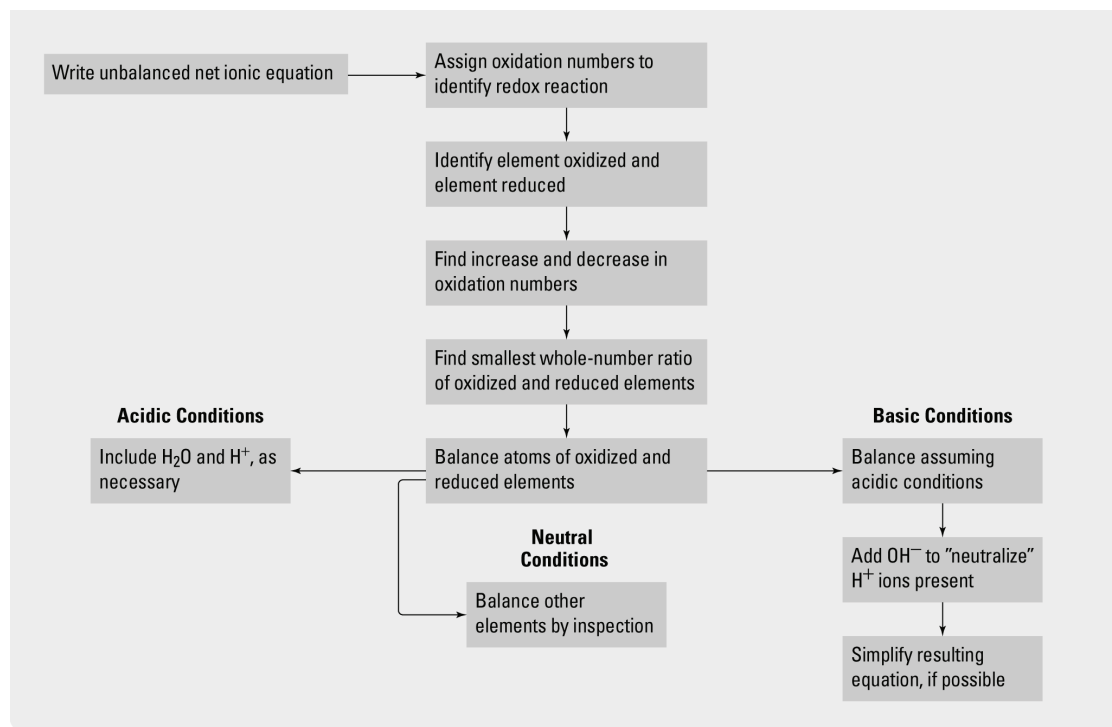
Write unbalanced net ionic equation

Assign oxidation numbers to identify redox reaction

Identify element oxidized and element reduced

Find increase and decrease in oxidation numbers

Find smallest whole-number ratio of oxidized and reduced elements

Balance atoms of oxidized and reduced elements

**Acidic Conditions**

Include $H_2O$ and $H^+$, as necessary

**Neutral Conditions**

Balance other elements by inspection

**Basic Conditions**

Balance assuming acidic conditions

Add $OH^-$ to "neutralize" $H^+$ ions present

Simplify resulting equation, if possible